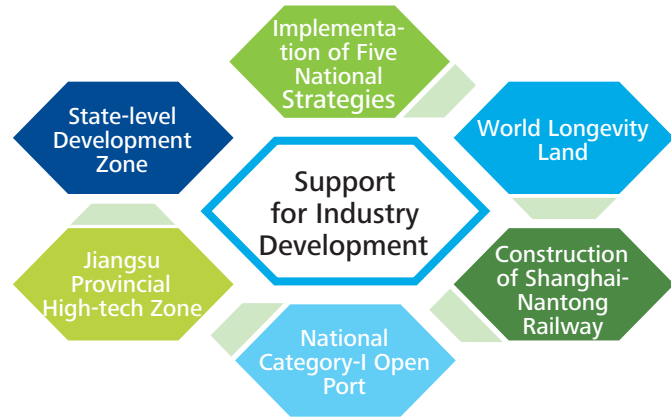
Implementation of Five National Strategies

World Longevity Land

Construction of Shanghai-Nantong Railway

National Category-I Open Port

Jiangsu Provincial High-tech Zone

State-level Development Zone

Support for Industry Development